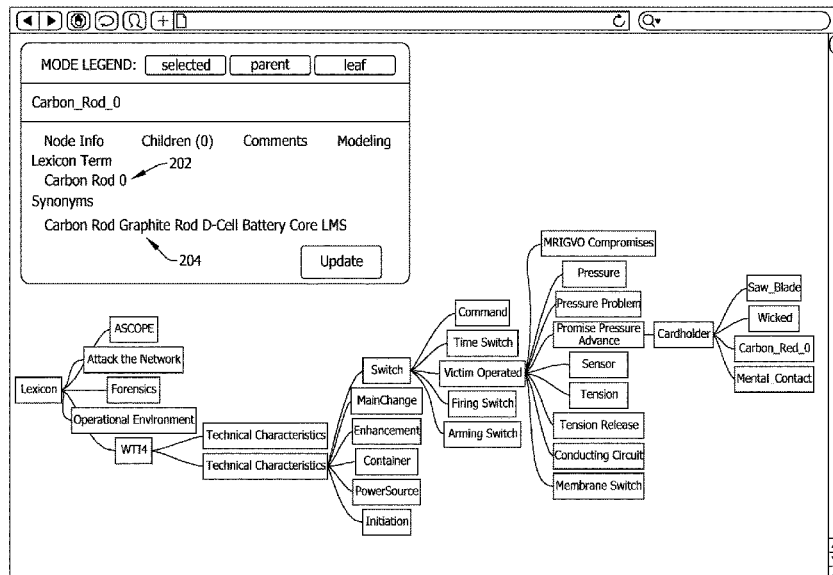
MODE LEGEND: selected parent leaf

Carbon_Rod_0

Node Info Children (0) Comments Modeling

Lexicon Term

Carbon Rod 0

202

Synonyms

Carbon Rod Graphite Rod D-Cell Battery Core LMS

204

Update

Lexicon

ASCOPE

Attack the Network

Forensics

Operational Environment

WTI4

Technical Characteristics

Technical Characteristics

Switch

MainChange

Enhancement

Container

PowerSource

Initiation

Command

Time Switch

Victim Operated

Firing Switch

Arming Switch

MRIGVO Compromises

Pressure

Pressure Problem

Promise Pressure Advance

Sensor

Tension

Tension Release

Conducting Circuit

Membrane Switch

Cardholder

Saw_Blade

Wicked

Carbon_Red_0

Mental_Contact